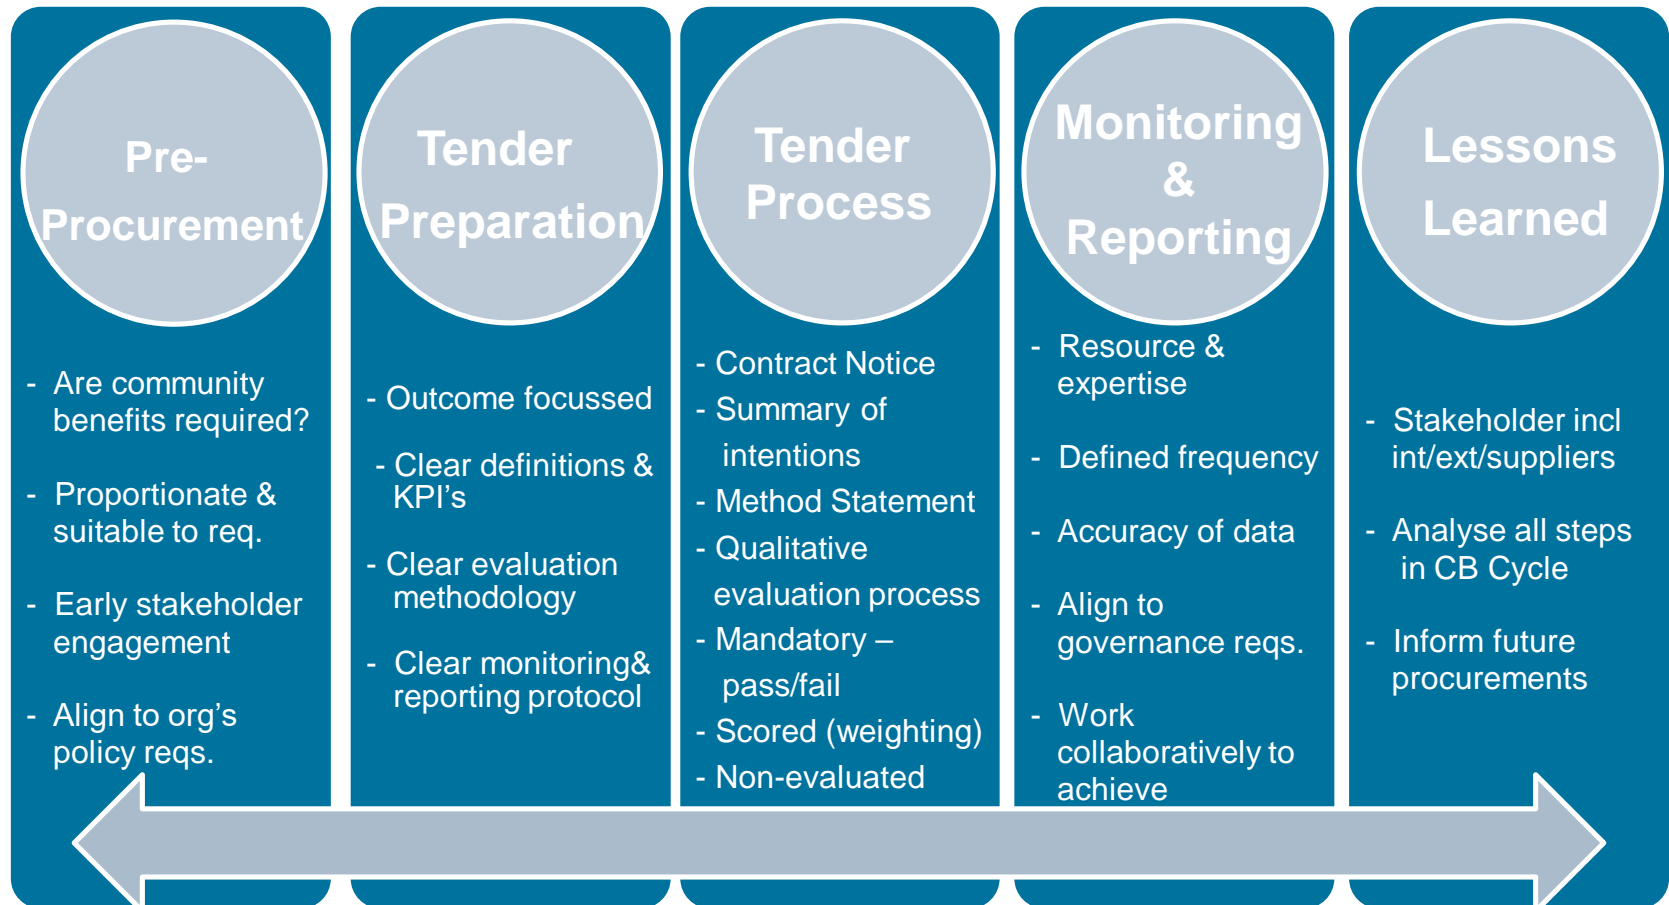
Pre-Procurement

- Are community benefits required?
- Proportionate & suitable to req.
- Early stakeholder engagement
- Align to org's policy reqs.

Tender Preparation

- Outcome focussed
- Clear definitions & KPI's
- Clear evaluation methodology
- Clear monitoring& reporting protocol

Tender Process

- Contract Notice
- Summary of intentions
- Method Statement
- Qualitative evaluation process
- Mandatory – pass/fail
- Scored (weighting)
- Non-evaluated

Monitoring & Reporting

- Resource & expertise
- Defined frequency
- Accuracy of data
- Align to governance reqs.
- Work collaboratively to achieve

Lessons Learned

- Stakeholder incl int/ext/suppliers
- Analyse all steps in CB Cycle
- Inform future procurements